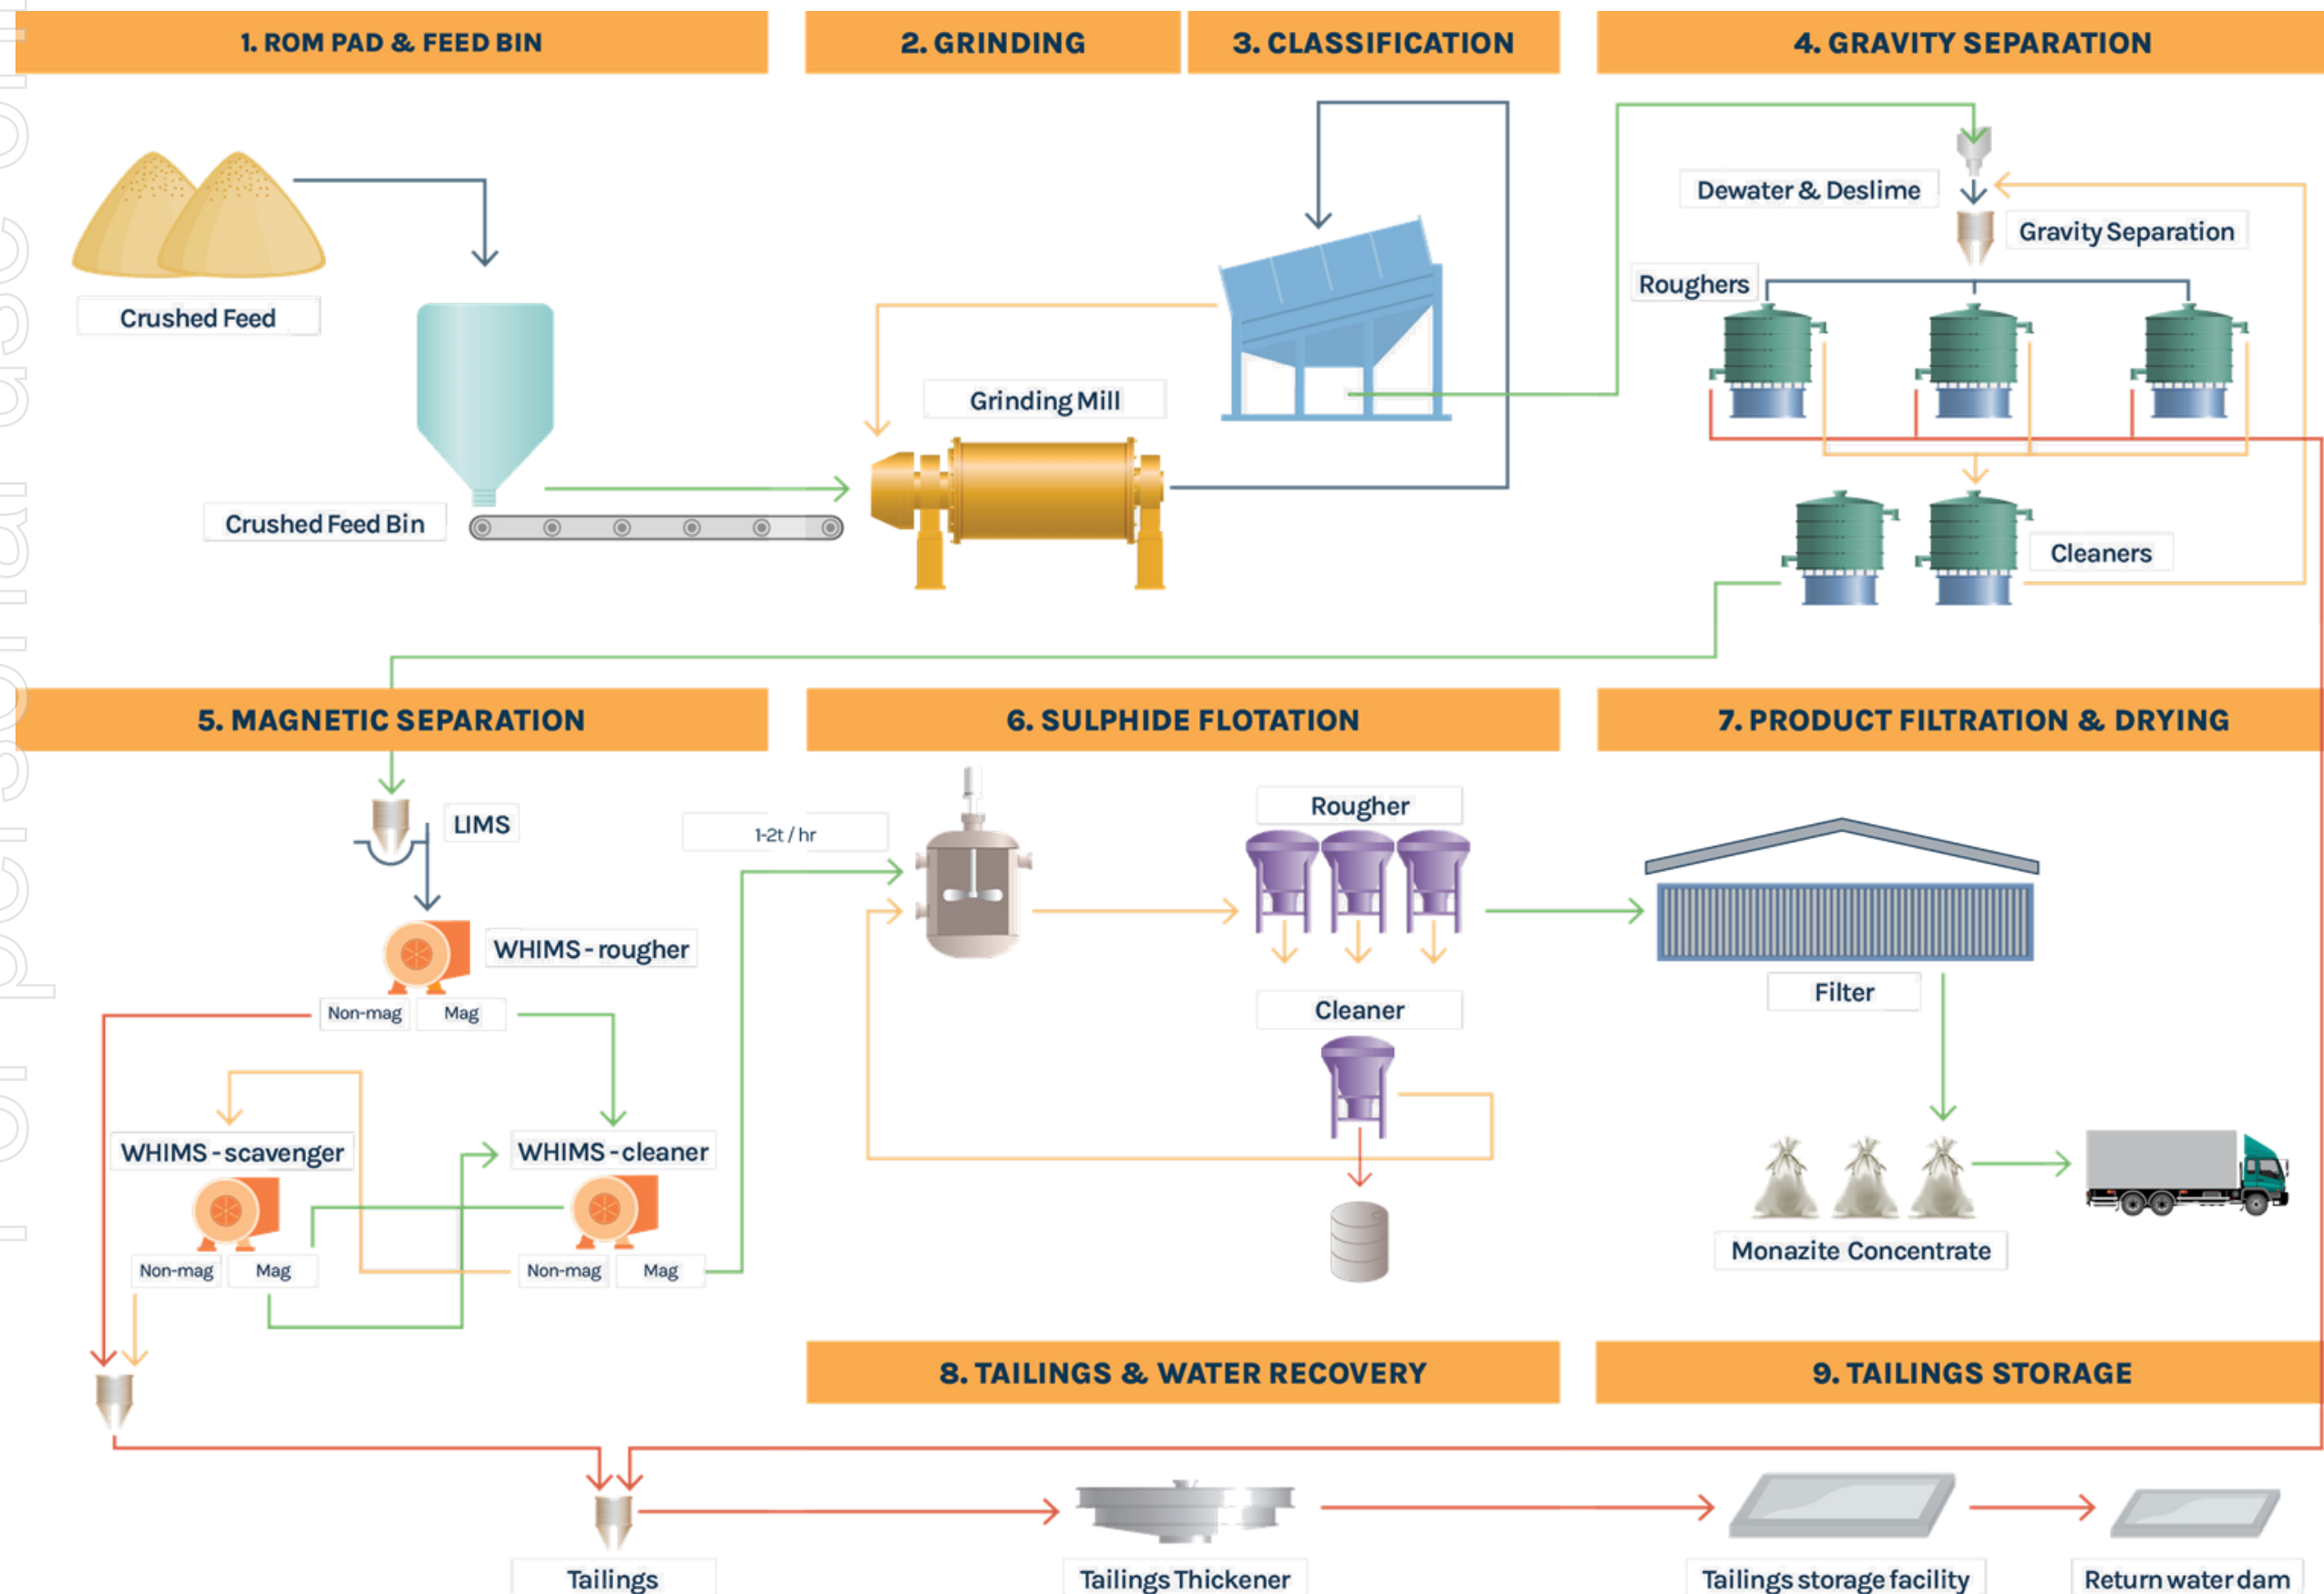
1. ROM PAD & FEED BIN

2. GRINDING

3. CLASSIFICATION

4. GRAVITY SEPARATION

Crushed Feed

Crushed Feed Bin

Grinding Mill

Dewater & Deslime

Gravity Separation

Roughers

Cleaners

5. MAGNETIC SEPARATION

6. SULPHIDE FLOTATION

7. PRODUCT FILTRATION & DRYING

LIMS

1-2t / hr

Rougher

WHIMS - rougher

Non-mag

Mag

Cleaner

Filter

WHIMS - scavenger

WHIMS - cleaner

Non-mag

Mag

Non-mag

Mag

Monazite Concentrate

8. TAILINGS & WATER RECOVERY

9. TAILINGS STORAGE

Tailings

Tailings Thickener

Tailings storage facility

Return water dam